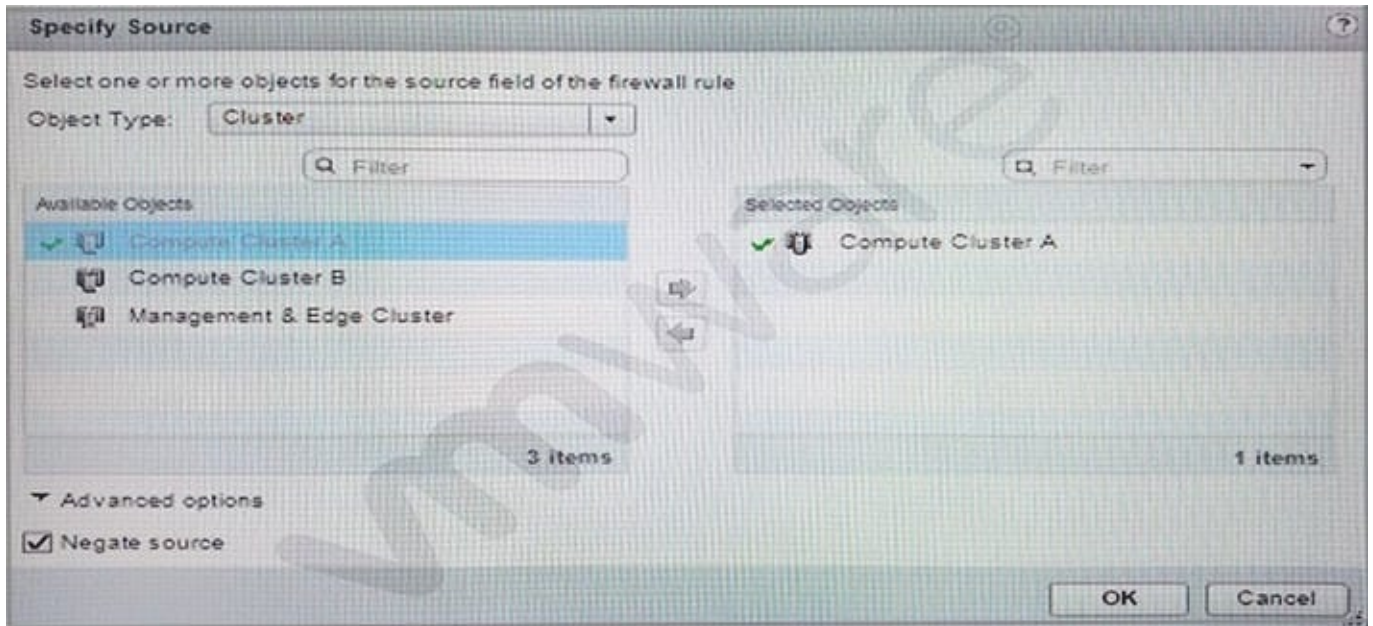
Specify Source

?

Select one or more objects for the source field of the firewall rule

Object Type: Cluster

Filter

Filter

Available Objects

Compute Cluster A

Compute Cluster B

Management & Edge Cluster

3 items

Selected Objects

Compute Cluster A

1 items

Advanced options

Negate source

vmware

OK

Cancel